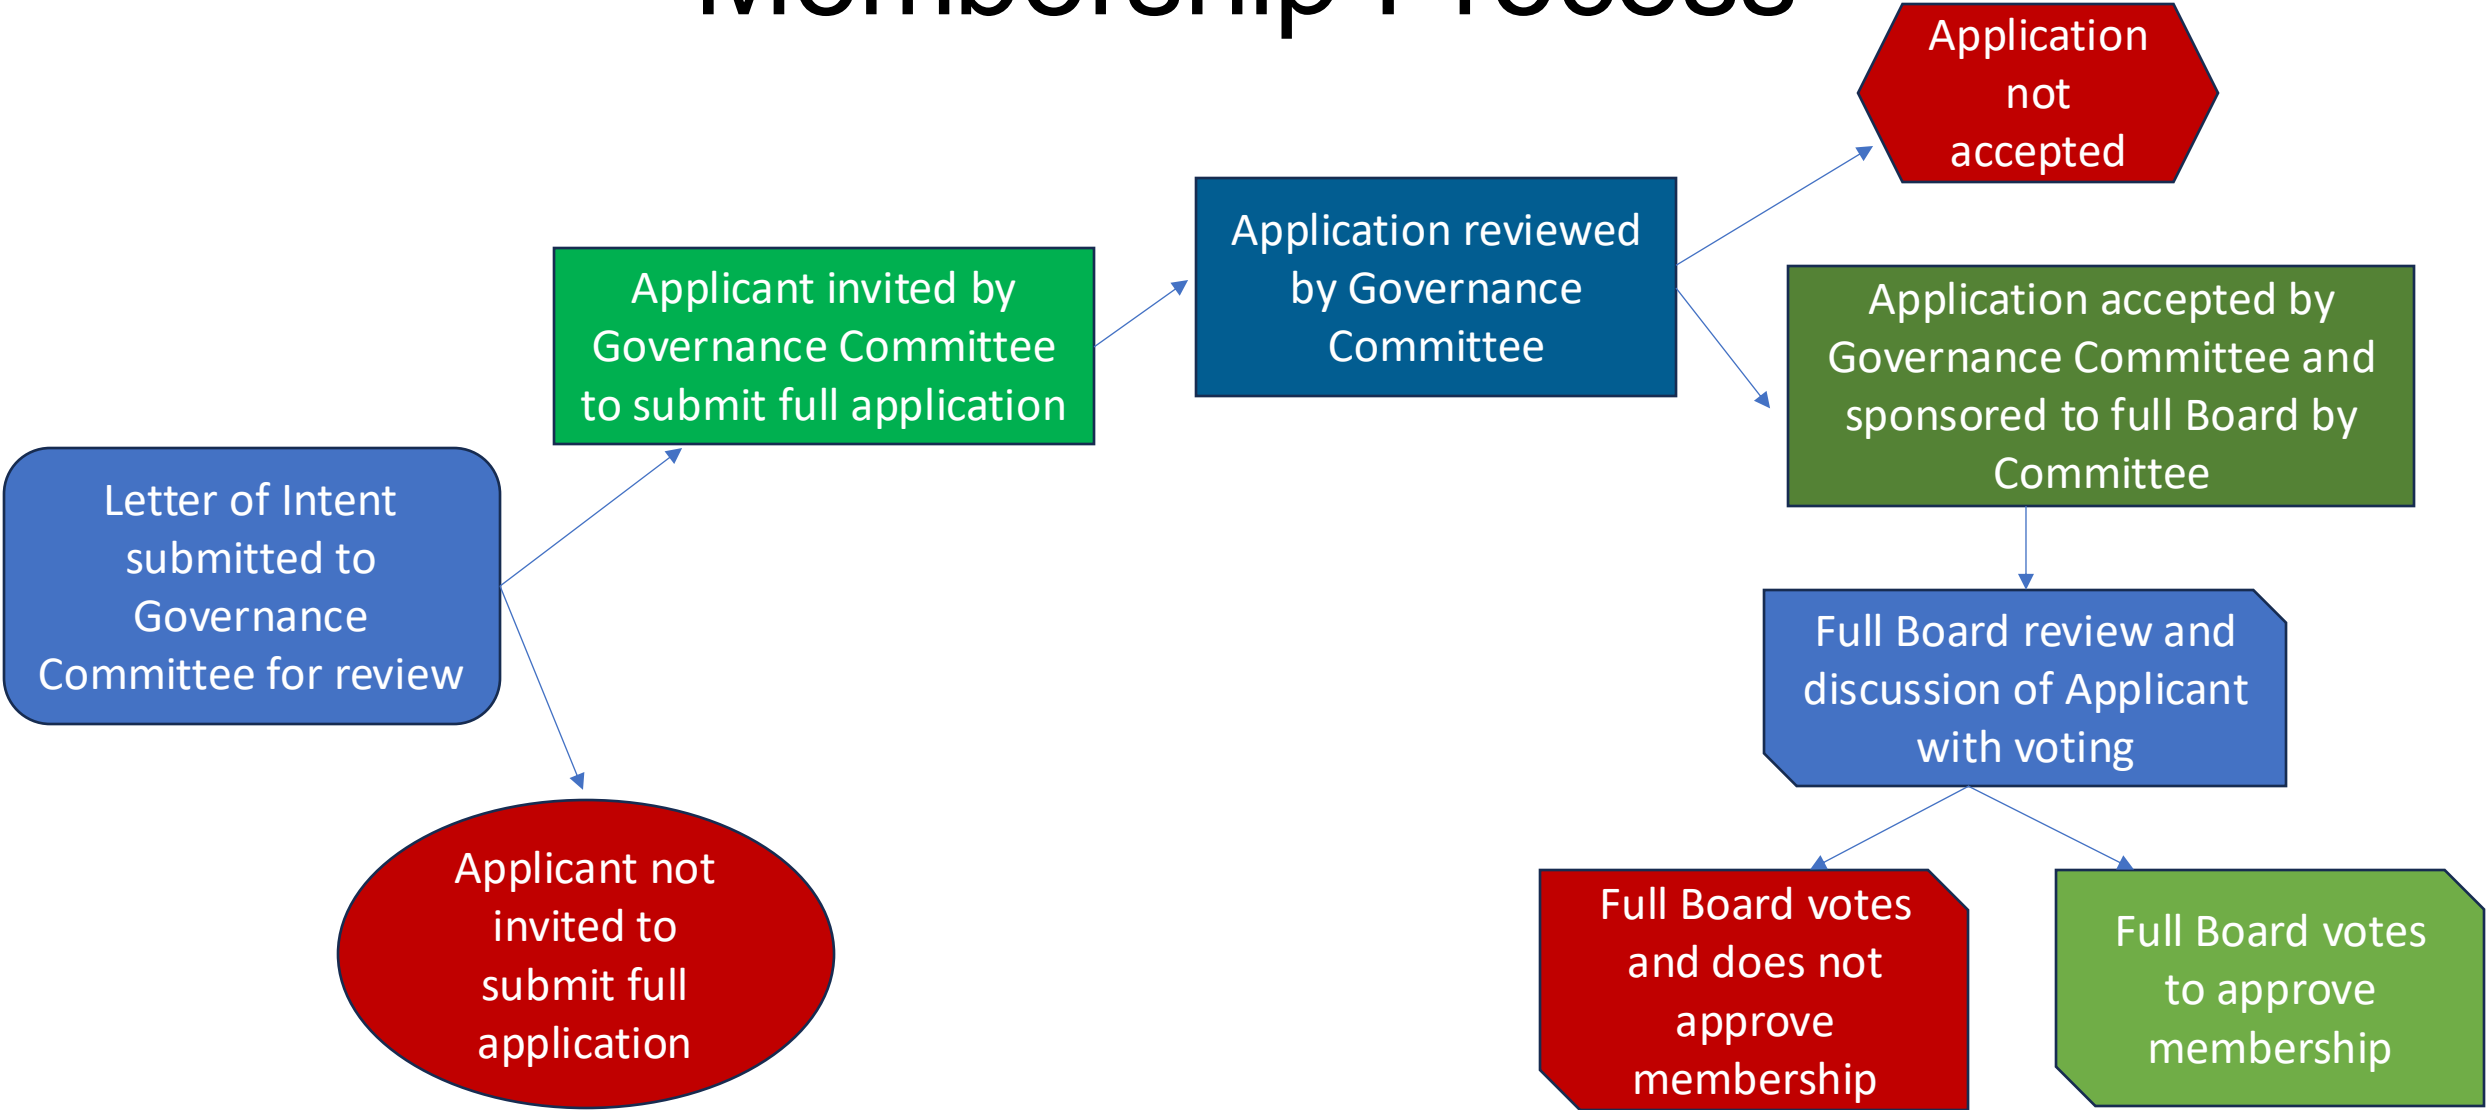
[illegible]

Letter of Intent submitted to Governance Committee for review

Applicant invited by Governance Committee to submit full application

Applicant not invited to submit full application

Application reviewed by Governance Committee

Application not accepted

Application accepted by Governance Committee and sponsored to full Board by Committee

Full Board review and discussion of Applicant with voting

Full Board votes and does not approve membership

Full Board votes to approve membership